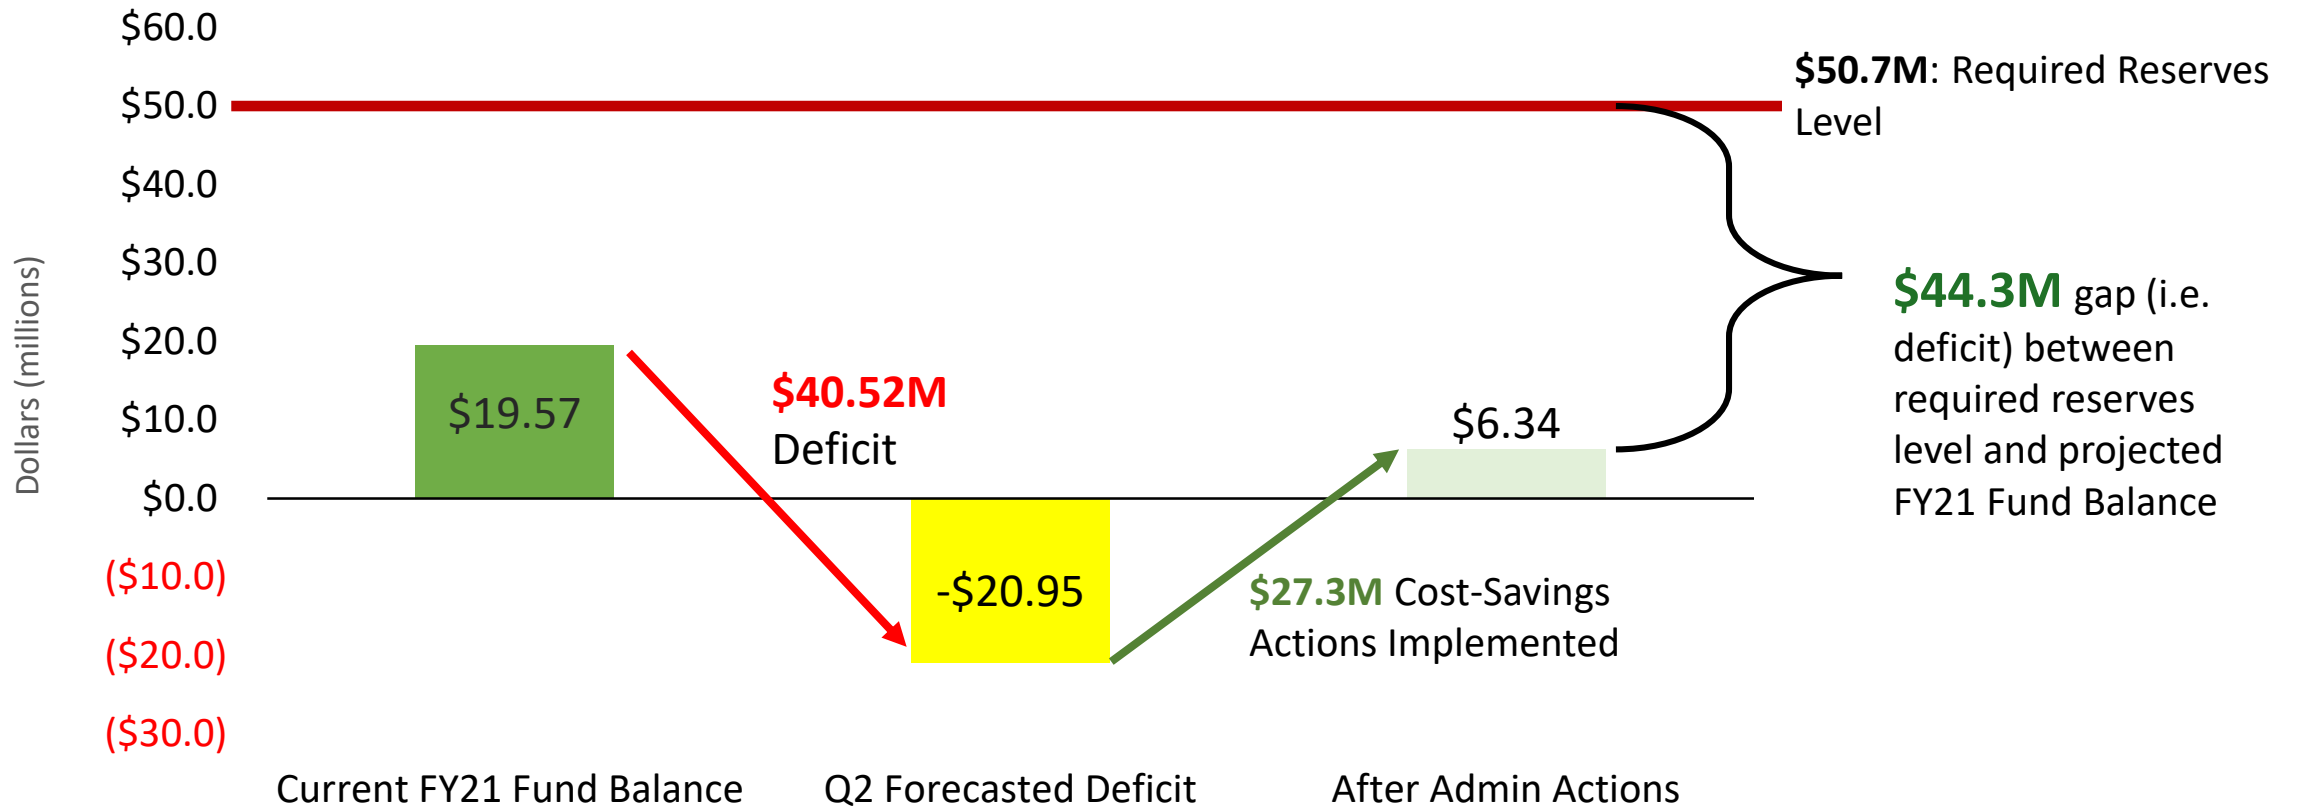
Dollars (millions)

$60.0
$50.0
$40.0
$30.0
$20.0
$10.0
$0.0
($10.0)
($20.0)
($30.0)

$50.7M: Required Reserves Level

$19.57

$40.52M Deficit

-$20.95

$27.3M Cost-Savings Actions Implemented

$6.34

$44.3M gap (i.e. deficit) between required reserves level and projected FY21 Fund Balance

Current FY21 Fund Balance
Q2 Forecasted Deficit
After Admin Actions